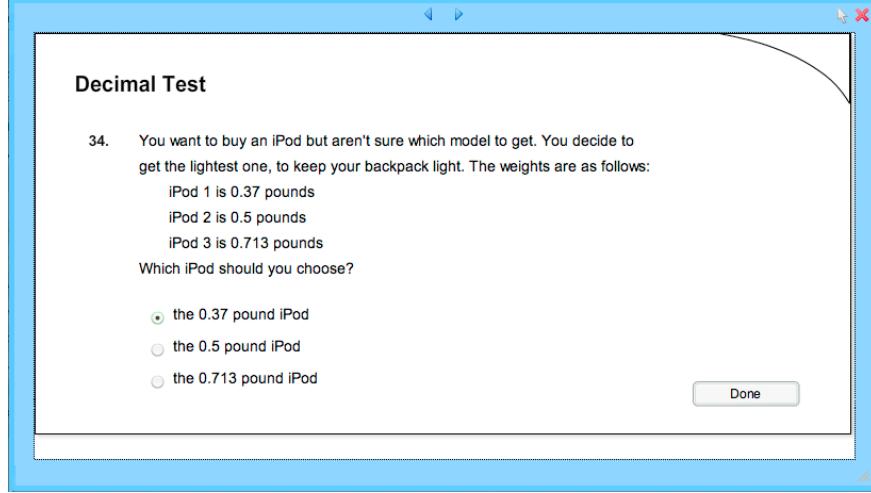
Decimal Test

34. You want to buy an iPod but aren't sure which model to get. You decide to get the lightest one, to keep your backpack light. The weights are as follows:

iPod 1 is 0.37 pounds
iPod 2 is 0.5 pounds
iPod 3 is 0.713 pounds

Which iPod should you choose?

the 0.37 pound iPod
the 0.5 pound iPod
the 0.713 pound iPod

Done